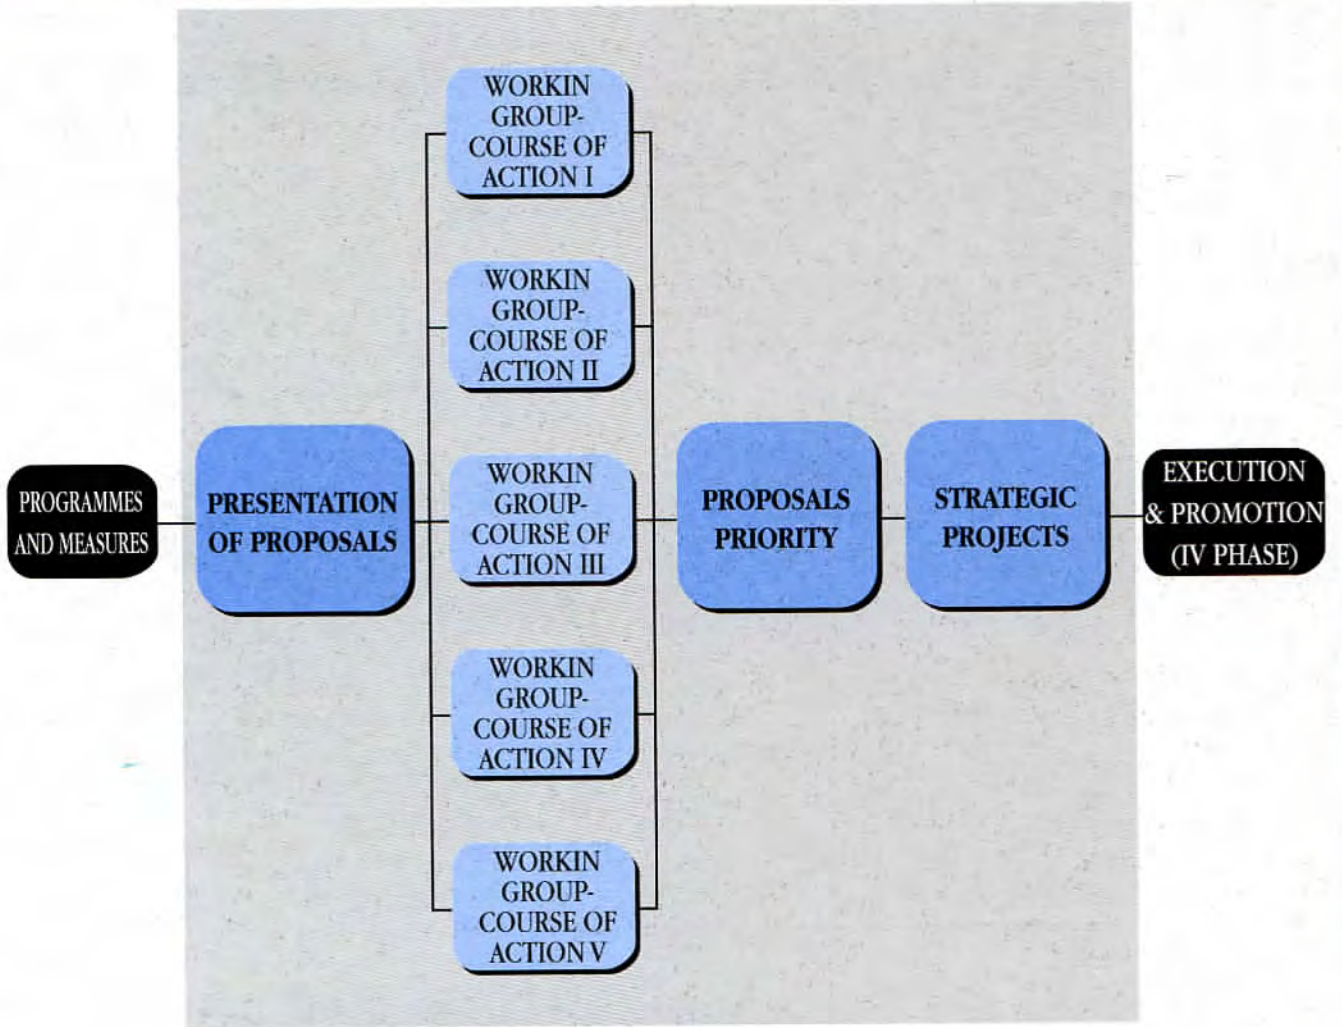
PROGRAMMES AND MEASURES

PRESENTATION OF PROPOSALS

WORKIN GROUP-COURSE OF ACTION I

WORKIN GROUP-COURSE OF ACTION II

WORKIN GROUP-COURSE OF ACTION III

WORKIN GROUP-COURSE OF ACTION IV

WORKIN GROUP-COURSE OF ACTION V

PROPOSALS PRIORITY

STRATEGIC PROJECTS

EXECUTION & PROMOTION (IV PHASE)